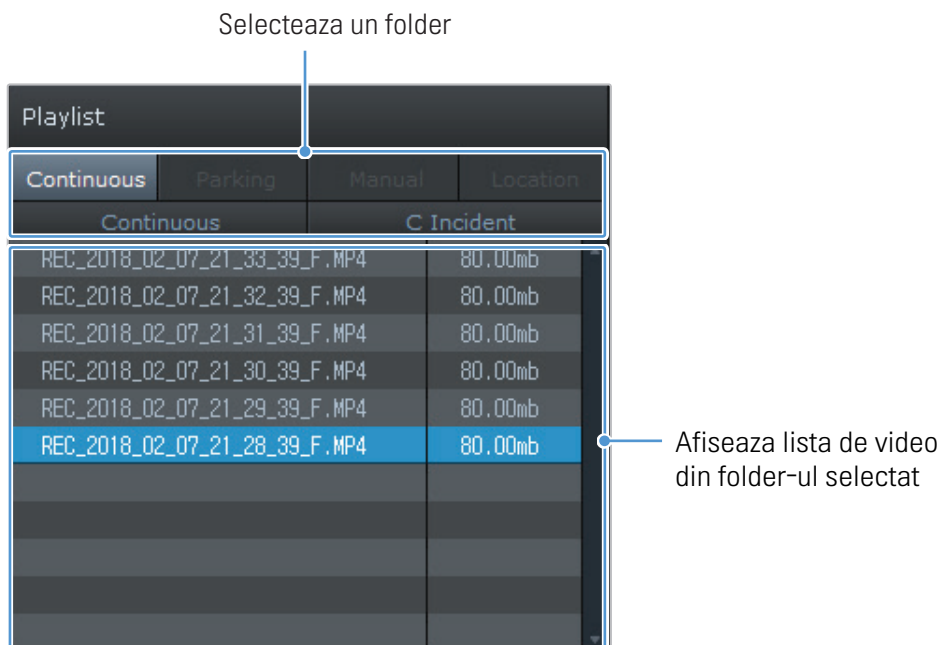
Selecteaza un folder

Playlist

Continuous | Parking | Manual | Location

Continuous | C Incident

| | |
|---|---|
| REC_2018_02_07_21_33_39_F.MP4 | 80.00mb |
| REC_2018_02_07_21_32_39_F.MP4 | 80.00mb |
| REC_2018_02_07_21_31_39_F.MP4 | 80.00mb |
| REC_2018_02_07_21_30_39_F.MP4 | 80.00mb |
| REC_2018_02_07_21_29_39_F.MP4 | 80.00mb |
| REC_2018_02_07_21_28_39_F.MP4 | 80.00mb |

Afiseaza lista de video din folder-ul selectat